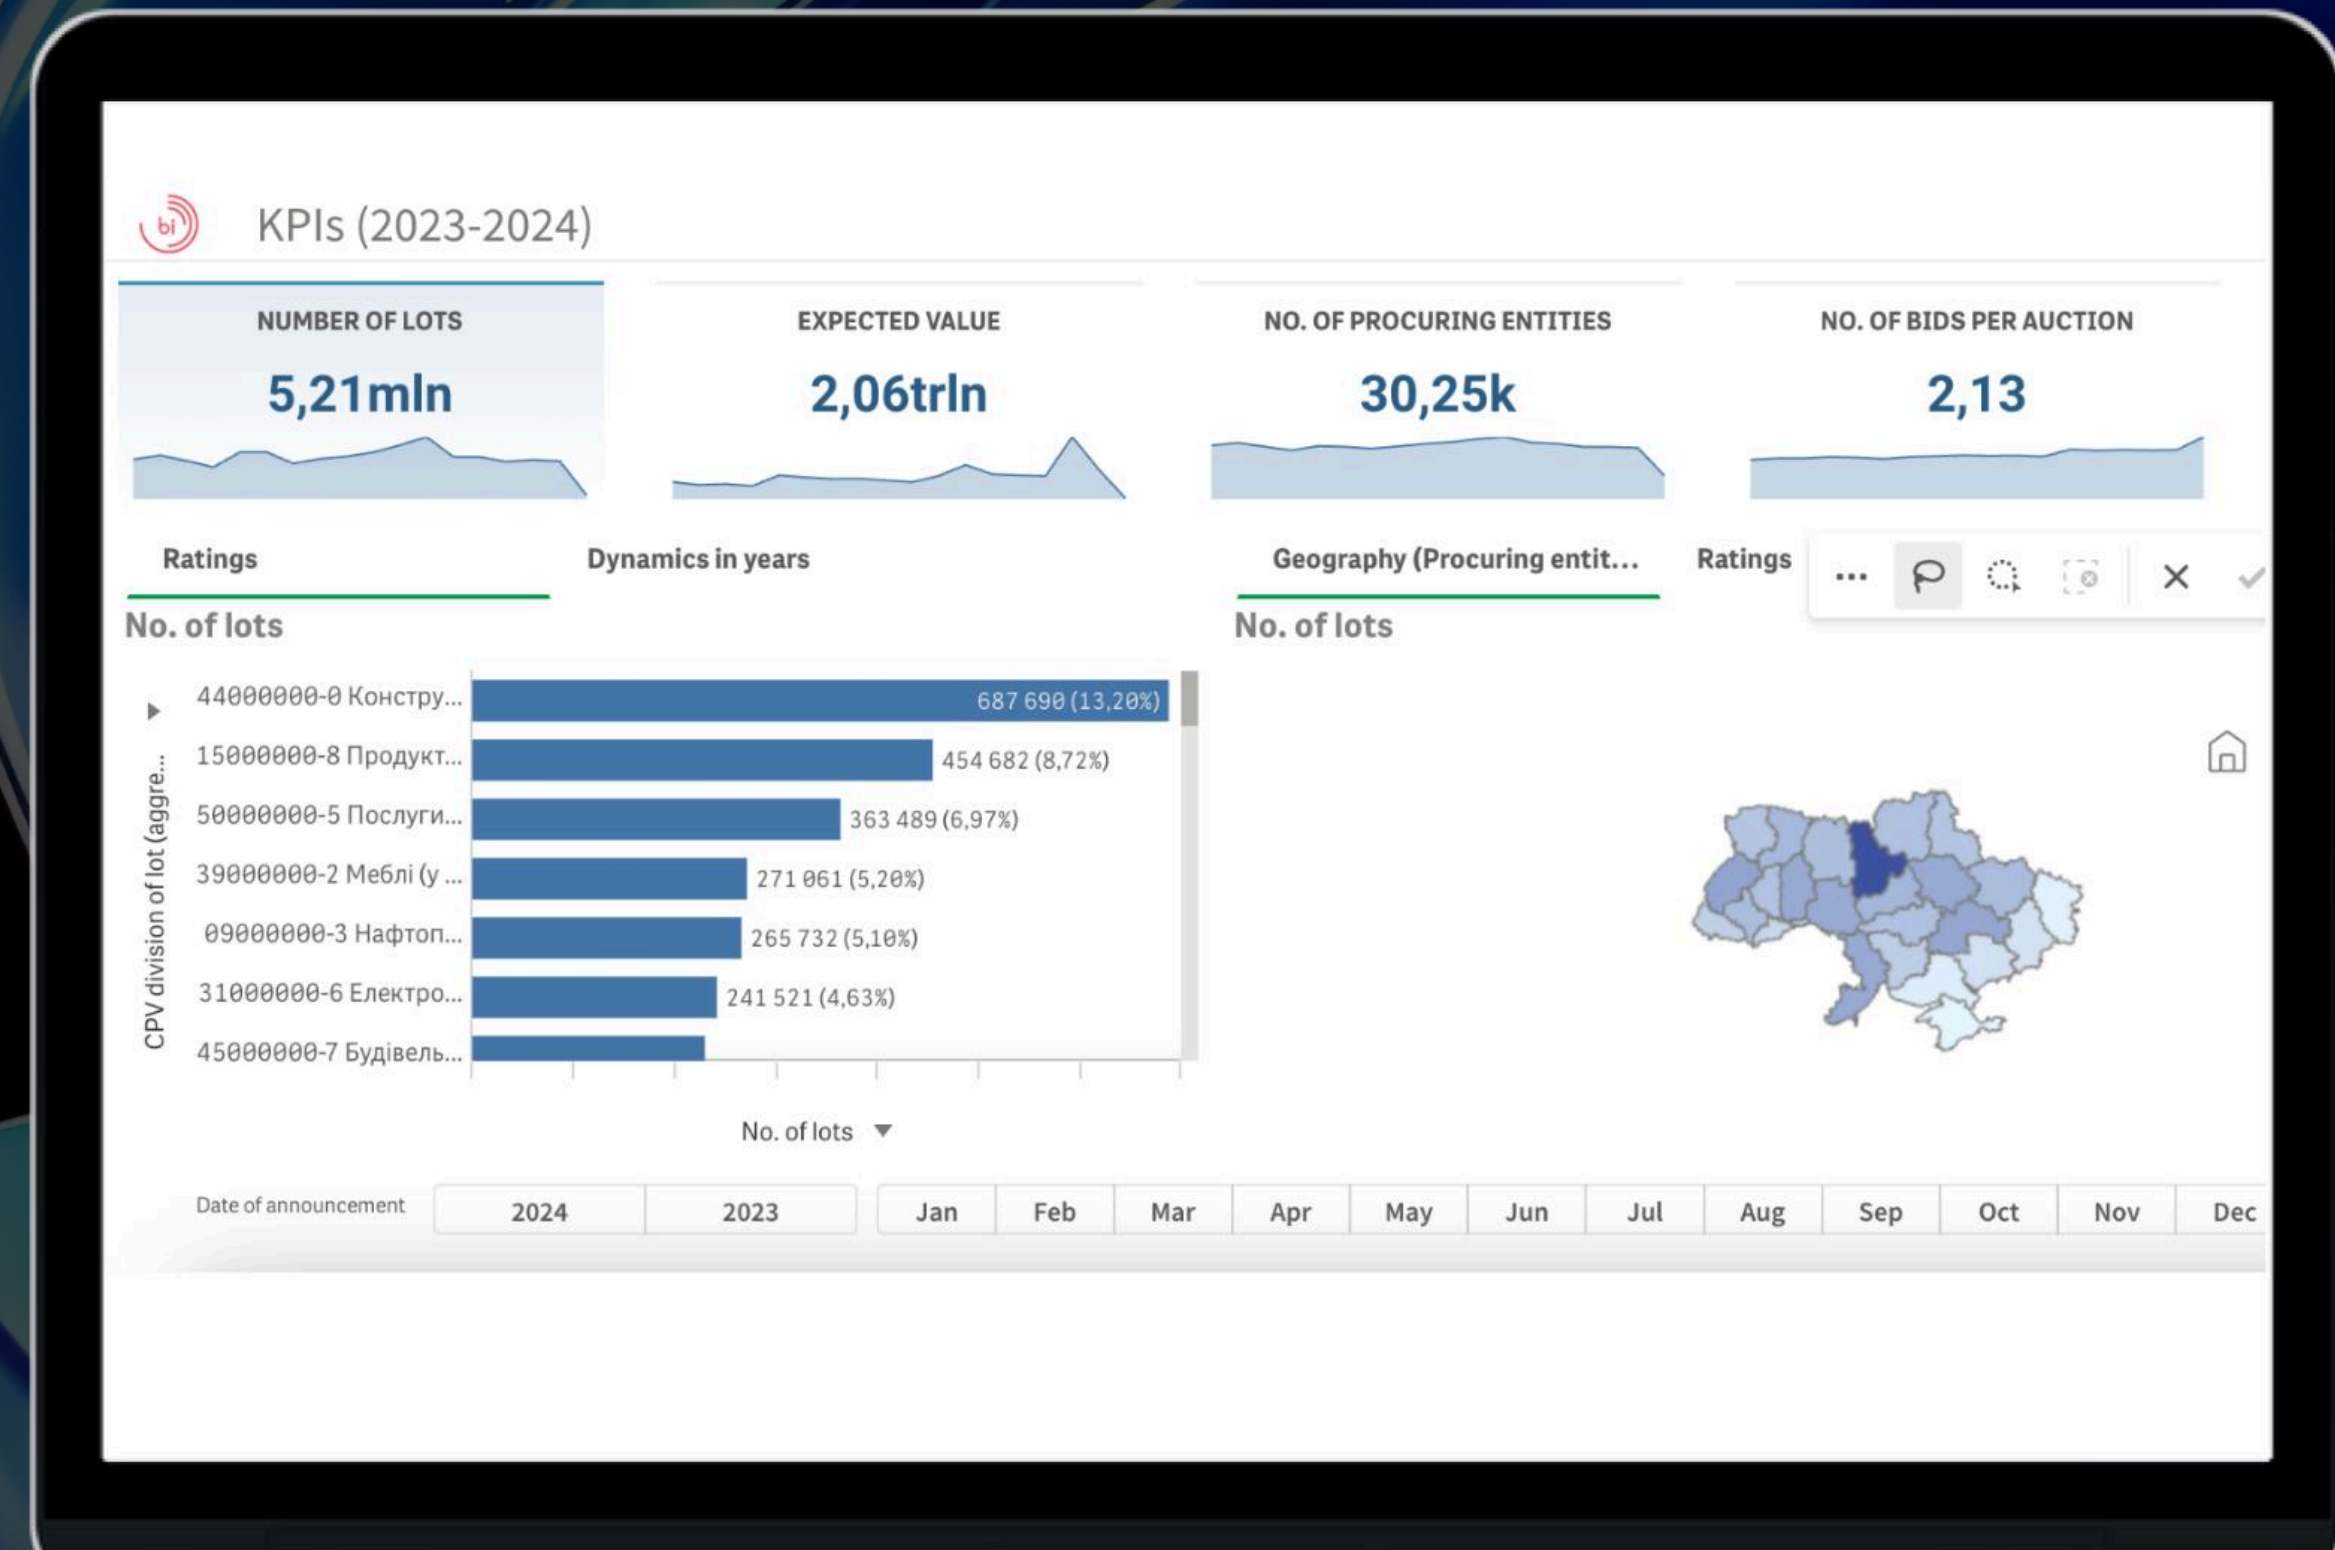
bi

KPIs (2023-2024)

NUMBER OF LOTS
5,21mln

EXPECTED VALUE
2,06trln

NO. OF PROCURING ENTITIES
30,25k

NO. OF BIDS PER AUCTION
2,13

Ratings
Dynamics in years
Geography (Procuring entit...
Ratings
...
×

No. of lots

CPV division of lot (aggre...

| | |
|---|---|
| 44000000-0 Констру... | 687 690 (13,20%) |
| 15000000-8 Продукт... | 454 682 (8,72%) |
| 50000000-5 Послуги... | 363 489 (6,97%) |
| 39000000-2 Меблі (у ... | 271 061 (5,20%) |
| 09000000-3 Нафтоп... | 265 732 (5,10%) |
| 31000000-6 Електро... | 241 521 (4,63%) |
| 45000000-7 Будівель... | |

No. of lots ▼

No. of lots

Date of announcement
| 2024 | 2023 | Jan | Feb | Mar | Apr | May | Jun | Jul | Aug | Sep | Oct | Nov | Dec |
|---|---|---|---|---|---|---|---|---|---|---|---|---|---|